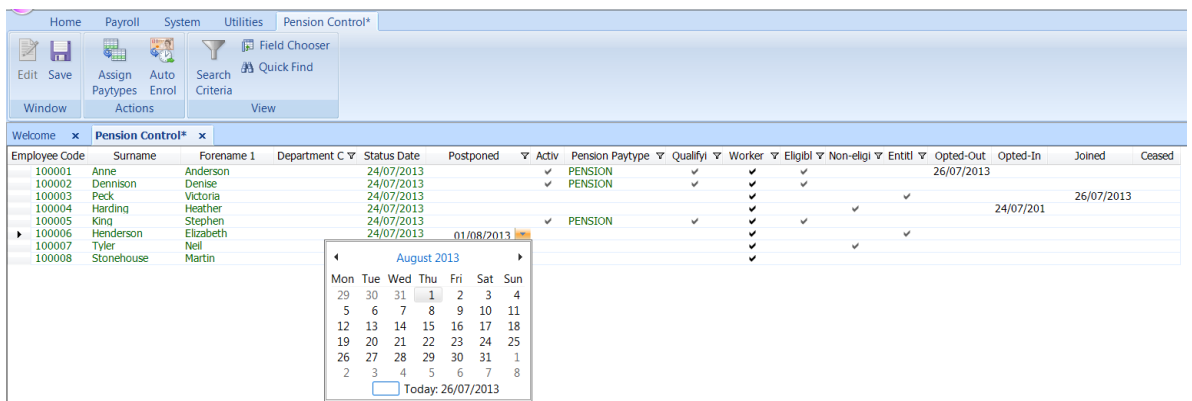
Home Payroll System Utilities Pension Control*

Edit Save
Window

Assign Paytypes Auto Enrol
Actions

Search Criteria Field Chooser Quick Find
View

Welcome × Pension Control* ×

| Employee Code | Surname | Forename 1 | Department C | Status Date | Postponed | Activ | Pension Paytype | Qualifi | Worker | Eligibl | Non-eligi | Entitl | Opted-Out | Opted-In | Joined | Ceased |
|---|---|---|---|---|---|---|---|---|---|---|---|---|---|---|---|---|
| 100001 | Anne | Anderson | | 24/07/2013 | | ✔ | PENSION | ✔ | ✔ | ✔ | | | 26/07/2013 | | | |
| 100002 | Dennison | Denise | | 24/07/2013 | | ✔ | PENSION | ✔ | ✔ | ✔ | | | | | | |
| 100003 | Peck | Victoria | | 24/07/2013 | | | | | ✔ | | | ✔ | | | 26/07/2013 | |
| 100004 | Harding | Heather | | 24/07/2013 | | | | | ✔ | | ✔ | | | 24/07/201 | | |
| 100005 | King | Stephen | | 24/07/2013 | | ✔ | PENSION | ✔ | ✔ | ✔ | | | | | | |
| 100006 | Henderson | Elizabeth | | 24/07/2013 | 01/08/2013 | | | | ✔ | | | ✔ | | | | |
| 100007 | Tyler | Neil | | | | | | | ✔ | | ✔ | | | | | |
| 100008 | Stonehouse | Martin | | | | | | | ✔ | | | | | | | |

August 2013

| Mon | Tue | Wed | Thu | Fri | Sat | Sun |
|---|---|---|---|---|---|---|
| 29 | 30 | 31 | 1 | 2 | 3 | 4 |
| 5 | 6 | 7 | 8 | 9 | 10 | 11 |
| 12 | 13 | 14 | 15 | 16 | 17 | 18 |
| 19 | 20 | 21 | 22 | 23 | 24 | 25 |
| 26 | 27 | 28 | 29 | 30 | 31 | 1 |
| 2 | 3 | 4 | 5 | 6 | 7 | 8 |

Today: 26/07/2013